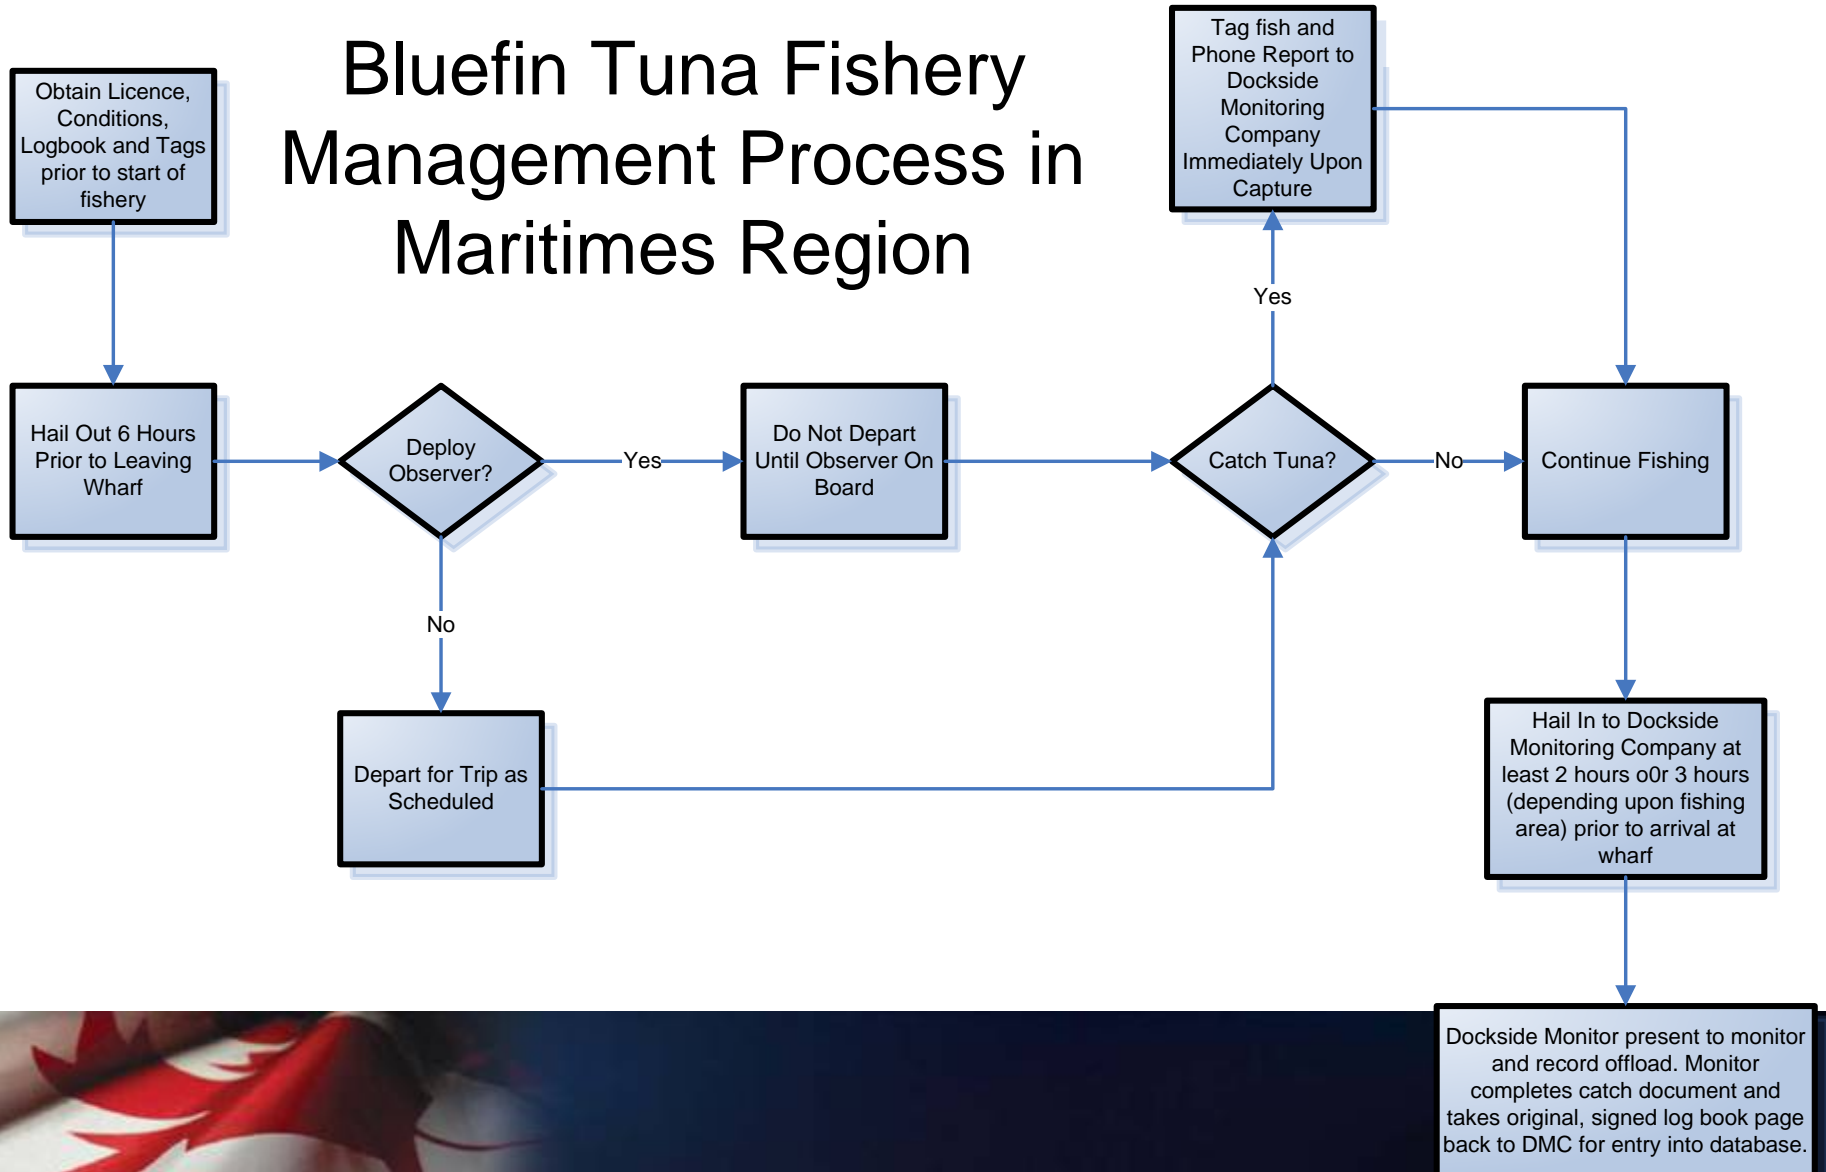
Bluefin Tuna Fishery Management Process in Maritimes Region

Obtain Licence, Conditions, Logbook and Tags prior to start of fishery

Hail Out 6 Hours Prior to Leaving Wharf

Deploy Observer?

Yes

Do Not Depart Until Observer On Board

No

Depart for Trip as Scheduled

Catch Tuna?

Yes

Tag fish and Phone Report to Dockside Monitoring Company Immediately Upon Capture

No

Continue Fishing

Hail In to Dockside Monitoring Company at least 2 hours o0r 3 hours (depending upon fishing area) prior to arrival at wharf

Dockside Monitor present to monitor and record offload. Monitor completes catch document and takes original, signed log book page back to DMC for entry into database.